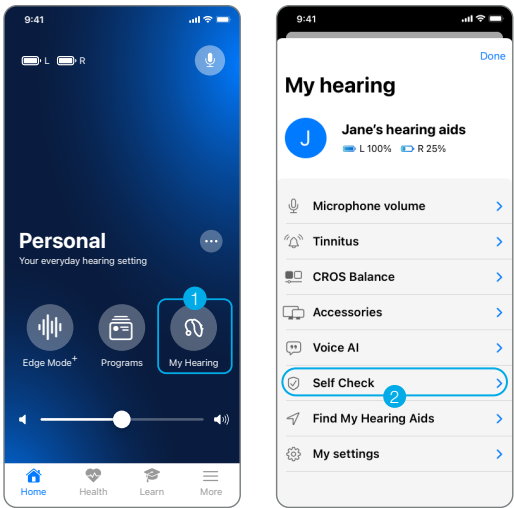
9:41

L R

Personal

Your everyday hearing setting

Edge Mode+

Programs

1

My Hearing

Home

Health

Learn

More

9:41

Done

My hearing

J

Jane's hearing aids

L 100% R 25%

Microphone volume

Tinnitus

CROS Balance

Accessories

Voice AI

Self Check

2

Find My Hearing Aids

My settings